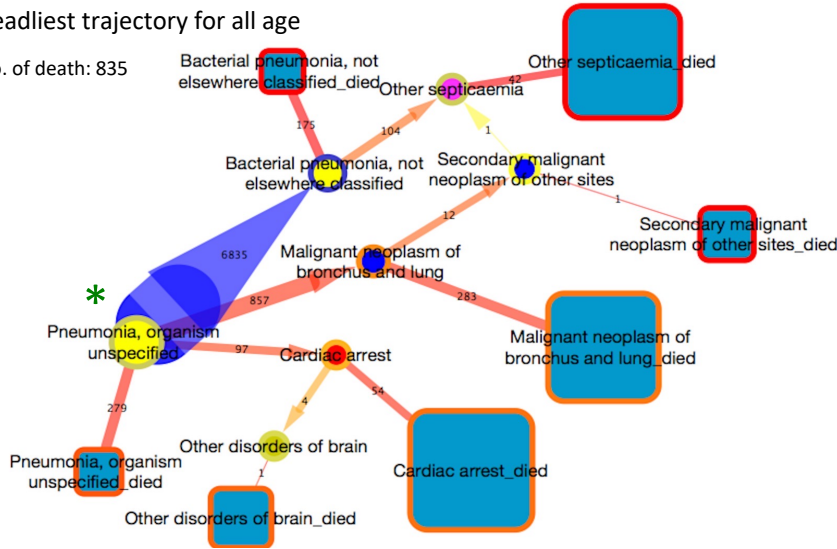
eadliest trajectory for all age

o. of death: 835

Bacterial pneumonia, not elsewhere classified_died

Other septicaemia

Other septicaemia_died

42

175

104

1

Bacterial pneumonia, not elsewhere classified

Secondary malignant neoplasm of other sites

1

12

Secondary malignant neoplasm of other sites_died

6835

Malignant neoplasm of bronchus and lung

*

857

283

Pneumonia, organism unspecified

Malignant neoplasm of bronchus and lung_died

97

Cardiac arrest

54

279

4

Other disorders of brain

Pneumonia, organism unspecified_died

1

Cardiac arrest_died

Other disorders of brain_died